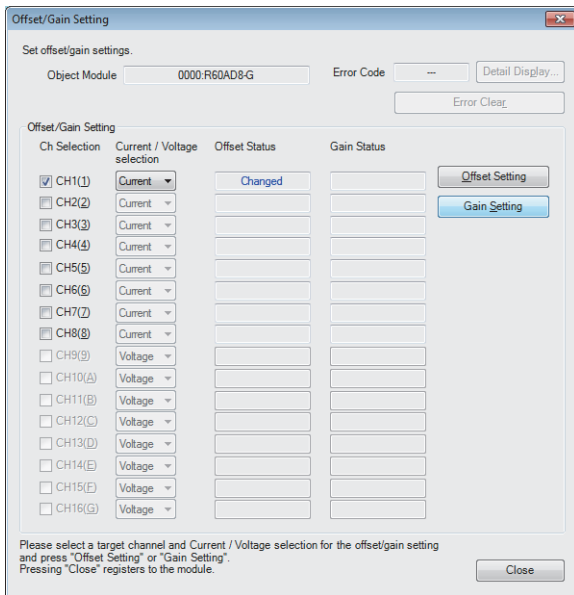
Offset/Gain Setting

Set offset/gain settings.

Object Module 0000:R60AD8-G

Error Code ---

Detail Display...

Error Clear

Offset/Gain Setting

| Ch Selection | Current / Voltage selection | Offset Status | Gain Status |
|---|---|---|---|
| CH1(1) | Current | Changed | |
| CH2(2) | Current | | |
| CH3(3) | Current | | |
| CH4(4) | Current | | |
| CH5(5) | Current | | |
| CH6(6) | Current | | |
| CH7(7) | Current | | |
| CH8(8) | Current | | |
| CH9(9) | Voltage | | |
| CH10(A) | Voltage | | |
| CH11(B) | Voltage | | |
| CH12(C) | Voltage | | |
| CH13(D) | Voltage | | |
| CH14(E) | Voltage | | |
| CH15(F) | Voltage | | |
| CH16(G) | Voltage | | |

Offset Setting

Gain Setting

Please select a target channel and Current / Voltage selection for the offset/gain setting and press "Offset Setting" or "Gain Setting".
Pressing "Close" registers to the module.

Close